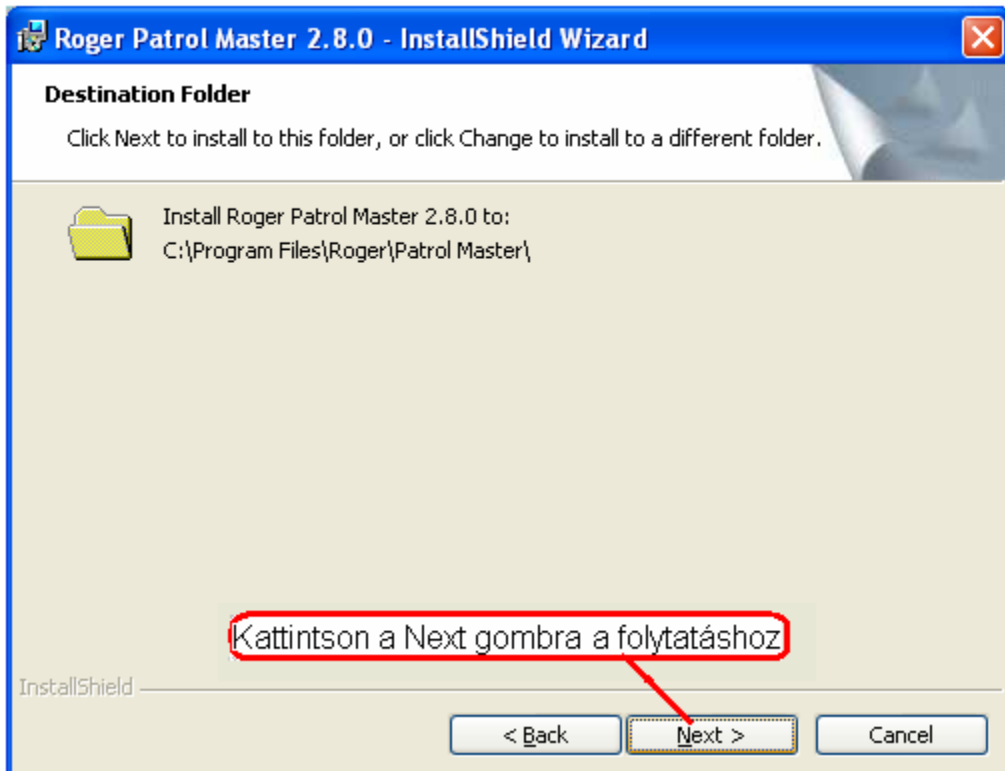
Roger Patrol Master 2.8.0 - InstallShield Wizard

Destination Folder

Click Next to install to this folder, or click Change to install to a different folder.

Install Roger Patrol Master 2.8.0 to:
C:\Program Files\Roger\Patrol Master\

Kattintson a Next gombra a folytatáshoz

InstallShield

< Back

Next >

Cancel